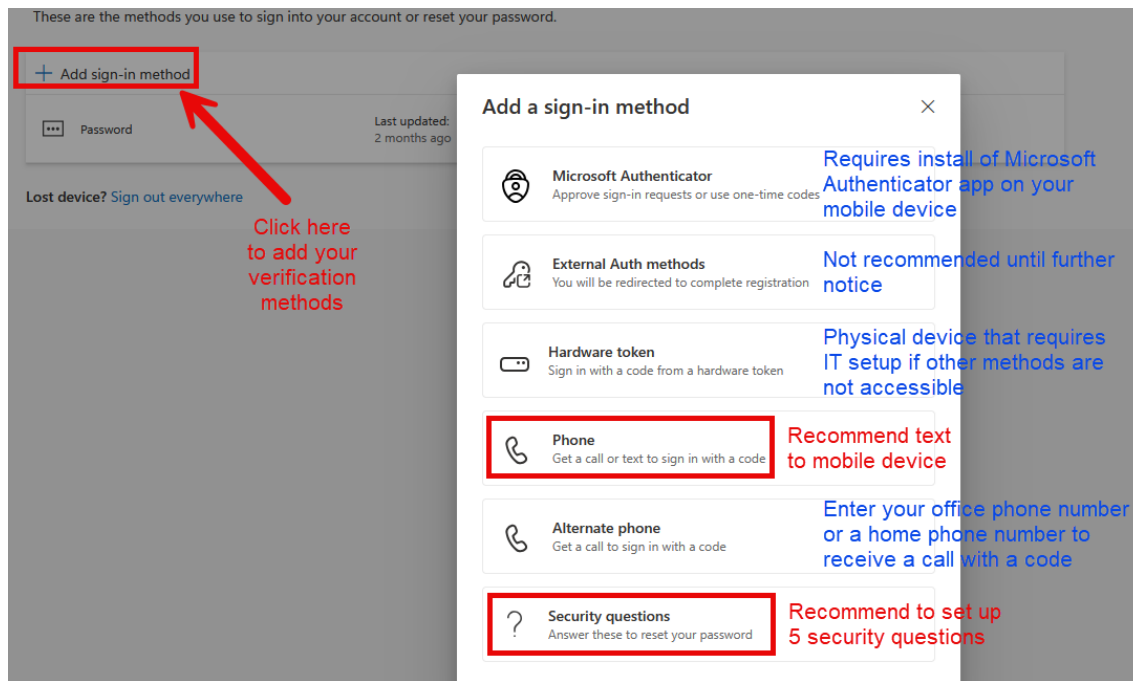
These are the methods you use to sign into your account or reset your password.

+ Add sign-in method

Password

Last updated:
2 months ago

Lost device? Sign out everywhere

Click here to add your verification methods

Add a sign-in method

×

Microsoft Authenticator
Approve sign-in requests or use one-time codes

Requires install of Microsoft Authenticator app on your mobile device

External Auth methods
You will be redirected to complete registration

Not recommended until further notice

Hardware token
Sign in with a code from a hardware token

Physical device that requires IT setup if other methods are not accessible

Phone
Get a call or text to sign in with a code

Recommend text to mobile device

Alternate phone
Get a call to sign in with a code

Enter your office phone number or a home phone number to receive a call with a code

Security questions
Answer these to reset your password

Recommend to set up 5 security questions